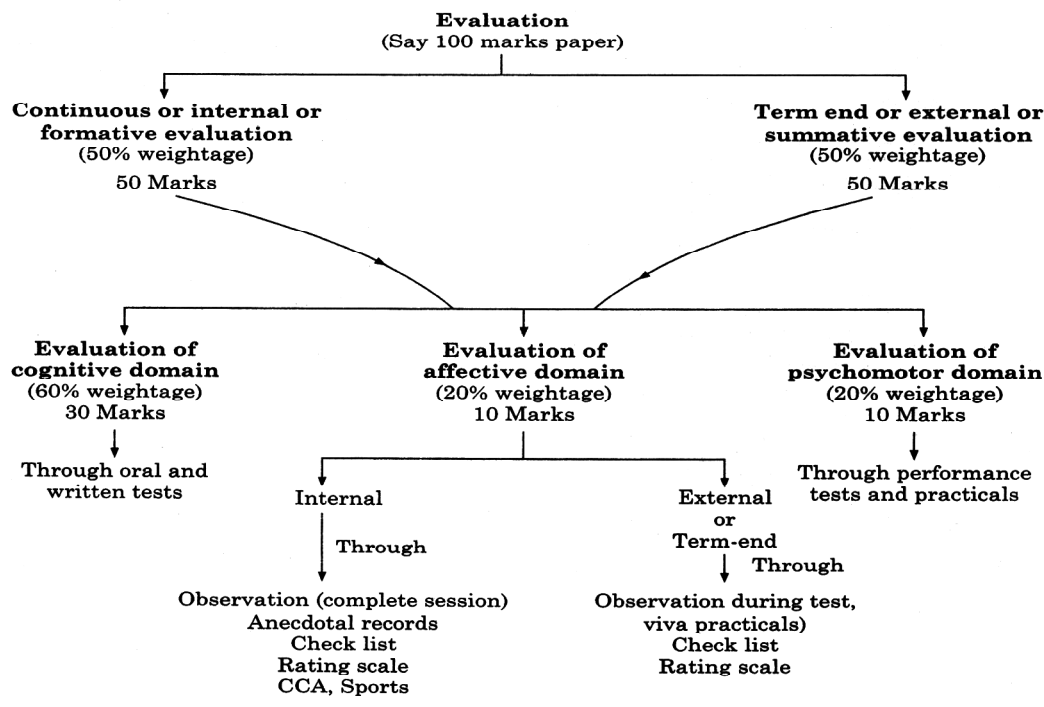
Evaluation
(Say 100 marks paper)

Continuous or internal or formative evaluation
(50% weightage)
50 Marks

Term end or external or summative evaluation
(50% weightage)
50 Marks

Evaluation of cognitive domain
(60% weightage)
30 Marks

Through oral and written tests

Evaluation of affective domain
(20% weightage)
10 Marks

Internal

Through

Observation (complete session)
Anecdotal records
Check list
Rating scale
CCA, Sports

External or Term-end

Through

Observation during test, viva practicals)
Check list
Rating scale

Evaluation of psychomotor domain
(20% weightage)
10 Marks

Through performance tests and practicals